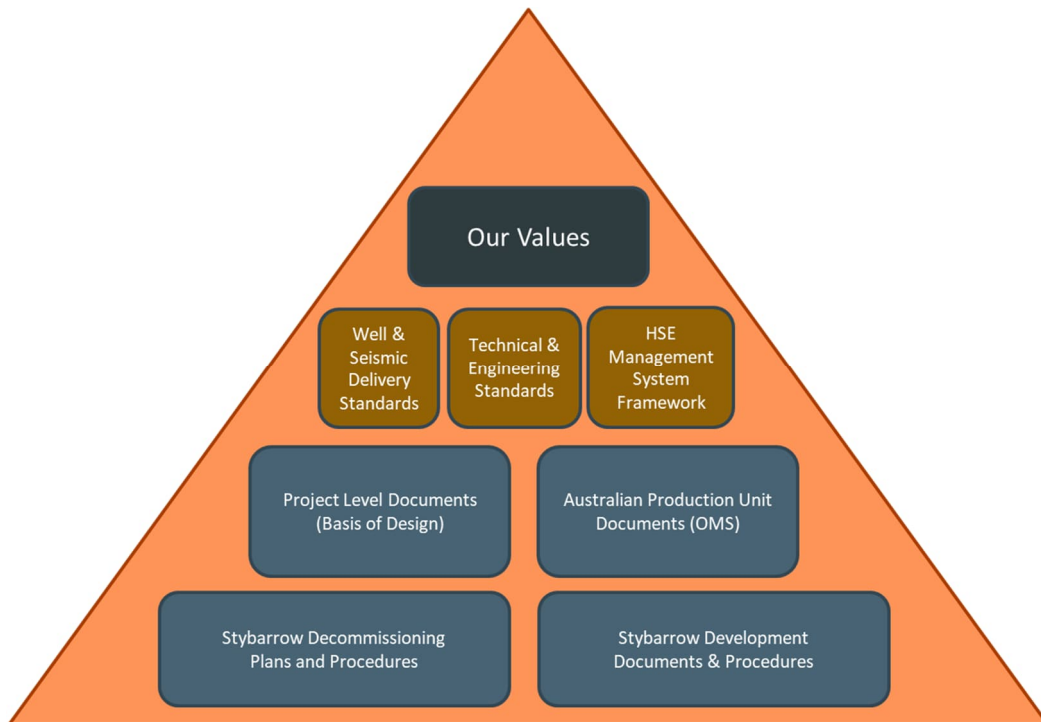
Our Values

Well & Seismic Delivery Standards

Technical & Engineering Standards

HSE Management System Framework

Project Level Documents (Basis of Design)

Australian Production Unit Documents (OMS)

Stybarrow Decommissioning Plans and Procedures

Stybarrow Development Documents & Procedures